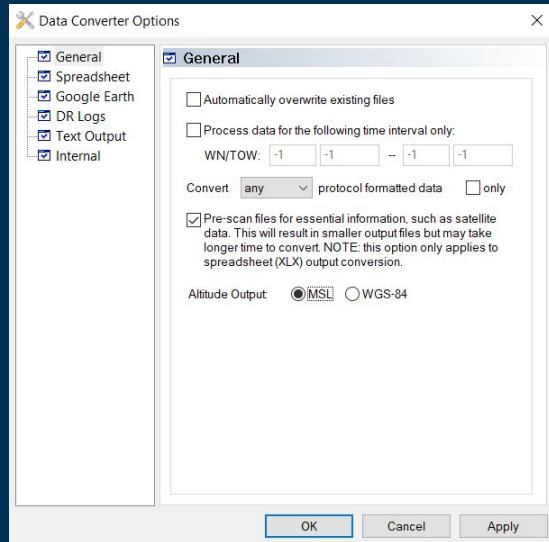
Data Converter Options

×

General
Spreadsheet
Google Earth
DR Logs
Text Output
Internal

General

Automatically overwrite existing files

Process data for the following time interval only:

WN/TOW: -1 -1 -- -1 -1

Convert any protocol formatted data only

Pre-scan files for essential information, such as satellite data. This will result in smaller output files but may take longer time to convert. NOTE: this option only applies to spreadsheet (XLX) output conversion.

Altitude Output: MSL WGS-84

OK Cancel Apply